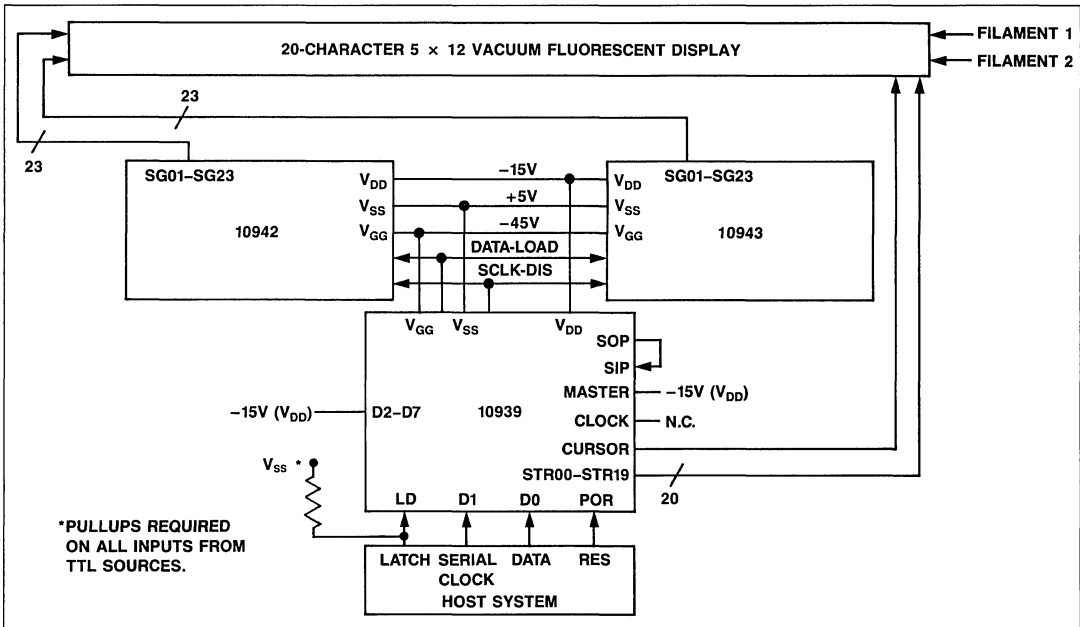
20-CHARACTER 5 × 12 VACUUM FLUORESCENT DISPLAY

FILAMENT 1

FILAMENT 2

23

23

SG01–SG23

$V_{DD}$

$V_{SS}$

$V_{GG}$

10942

−15V

+5V

−45V

DATA-LOAD

SCLK-DIS

$V_{DD}$

$V_{SS}$

$V_{GG}$

SG01–SG23

10943

$V_{GG}$

$V_{SS}$

$V_{DD}$

SOP

SIP

MASTER

−15V ($V_{DD}$)

−15V ($V_{DD}$)

D2–D7

10939

CLOCK

N.C.

CURSOR

$V_{SS}$ *

STR00–STR19

20

LD

D1

D0

POR

*PULLUPS REQUIRED ON ALL INPUTS FROM TTL SOURCES.

LATCH

SERIAL CLOCK

DATA

RES

HOST SYSTEM